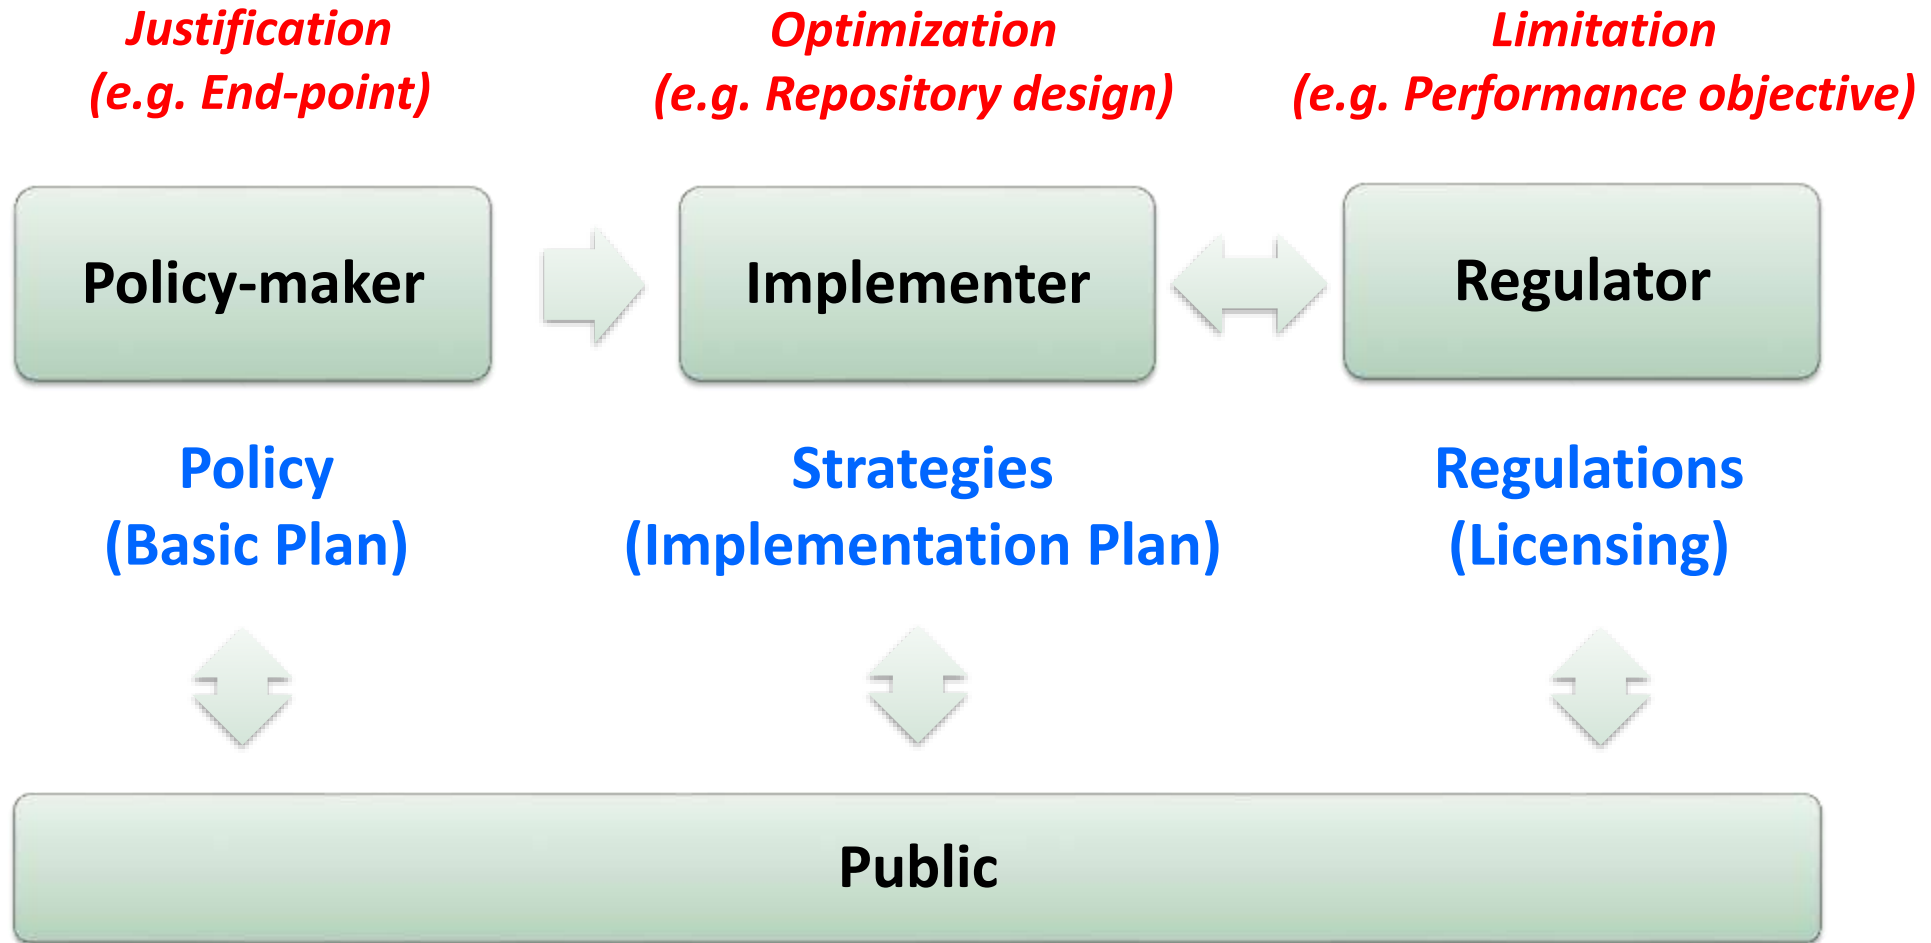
Justification
(e.g. End-point)

Optimization
(e.g. Repository design)

Limitation
(e.g. Performance objective)

Policy-maker

Implementer

Regulator

Policy
(Basic Plan)

Strategies
(Implementation Plan)

Regulations
(Licensing)

Public